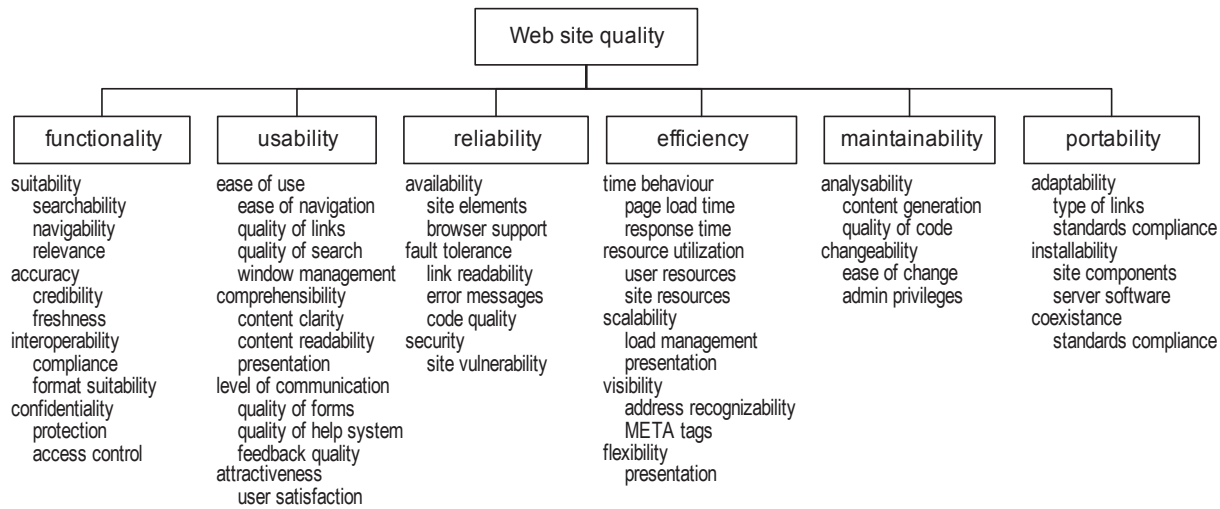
Web site quality

functionality

suitability
searchability
navigability
relevance
accuracy
credibility
freshness
interoperability
compliance
format suitability
confidentiality
protection
access control

usability

ease of use
ease of navigation
quality of links
quality of search
window management
comprehensibility
content clarity
content readability
presentation
level of communication
quality of forms
quality of help system
feedback quality
attractiveness
user satisfaction

reliability

availability
site elements
browser support
fault tolerance
link readability
error messages
code quality
security
site vulnerability

efficiency

time behaviour
page load time
response time
resource utilization
user resources
site resources
scalability
load management
presentation
visibility
address recognizability
META tags
flexibility
presentation

maintainability

analysability
content generation
quality of code
changeability
ease of change
admin privileges

portability

adaptability
type of links
standards compliance
installability
site components
server software
coexistance
standards compliance